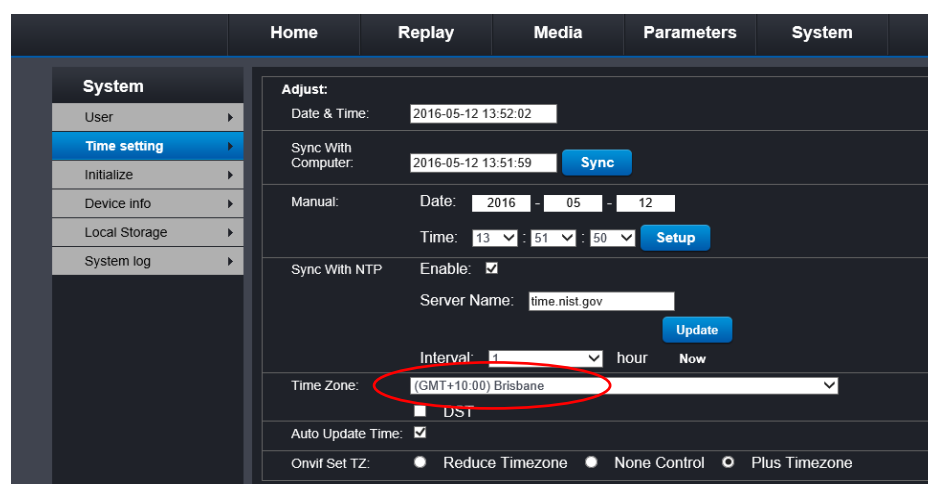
Home Replay Media Parameters System

System
User
Time setting
Initialize
Device info
Local Storage
System log

Adjust:
Date & Time: 2016-05-12 13:52:02
Sync With Computer: 2016-05-12 13:51:59 Sync
Manual: Date: 2016 - 05 - 12
Time: 13 : 51 : 50 Setup
Sync With NTP Enable: ☑
Server Name: time.nist.gov
Update
Interval: 1 hour Now
Time Zone: (GMT+10:00) Brisbane
DST
Auto Update Time: ☑
Onvif Set TZ: Reduce Timezone None Control Plus Timezone